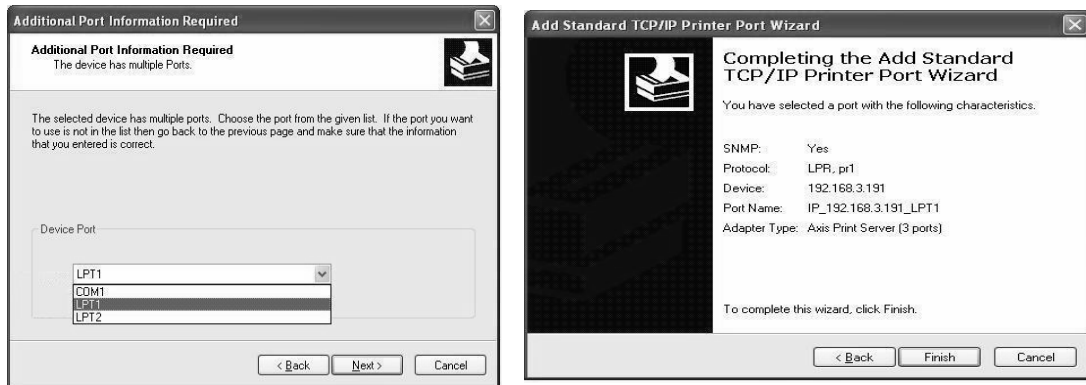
Additional Port Information Required

Additional Port Information Required
The device has multiple Ports.

The selected device has multiple ports. Choose the port from the given list. If the port you want to use is not in the list then go back to the previous page and make sure that the information that you entered is correct.

Device Port

LPT1
COM1
LPT1
LPT2

< Back Next > Cancel

Add Standard TCP/IP Printer Port Wizard

Completing the Add Standard TCP/IP Printer Port Wizard

You have selected a port with the following characteristics.

SNMP: Yes
Protocol: LPR, pr1
Device: 192.168.3.191
Port Name: IP_192.168.3.191_LPT1
Adapter Type: Axis Print Server (3 ports)

To complete this wizard, click Finish.

< Back Finish Cancel